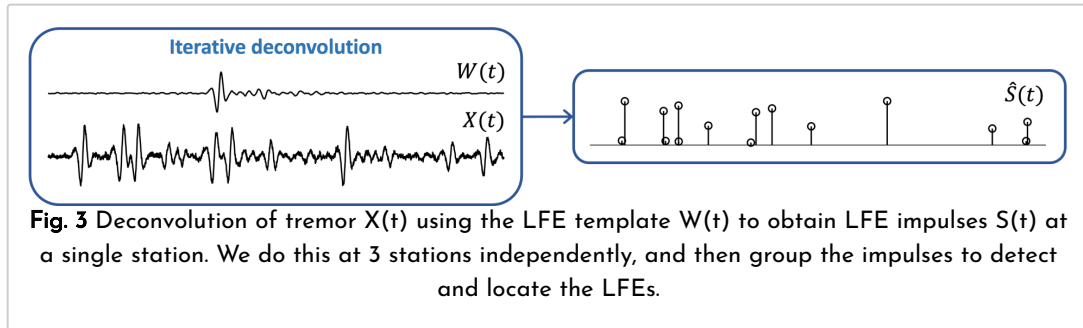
Iterative deconvolution

$W(t)$

$X(t)$

$\hat{S}(t)$

Fig. 3 Deconvolution of tremor X(t) using the LFE template W(t) to obtain LFE impulses S(t) at a single station. We do this at 3 stations independently, and then group the impulses to detect and locate the LFEs.